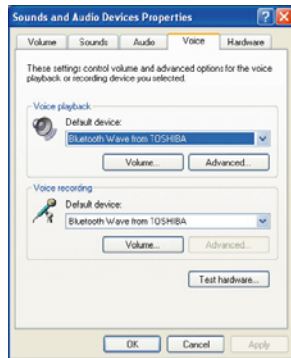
Sounds and Audio Devices Properties

Volume | Sounds | Audio | Voice | Hardware

These settings control volume and advanced options for the voice playback or recording device you selected.

Voice playback

Default device:

Bluetooth Wave from TOSHIBA

Volume...

Advanced...

Voice recording

Default device:

Bluetooth Wave from TOSHIBA

Volume...

Advanced...

Test hardware...

OK

Cancel

Apply